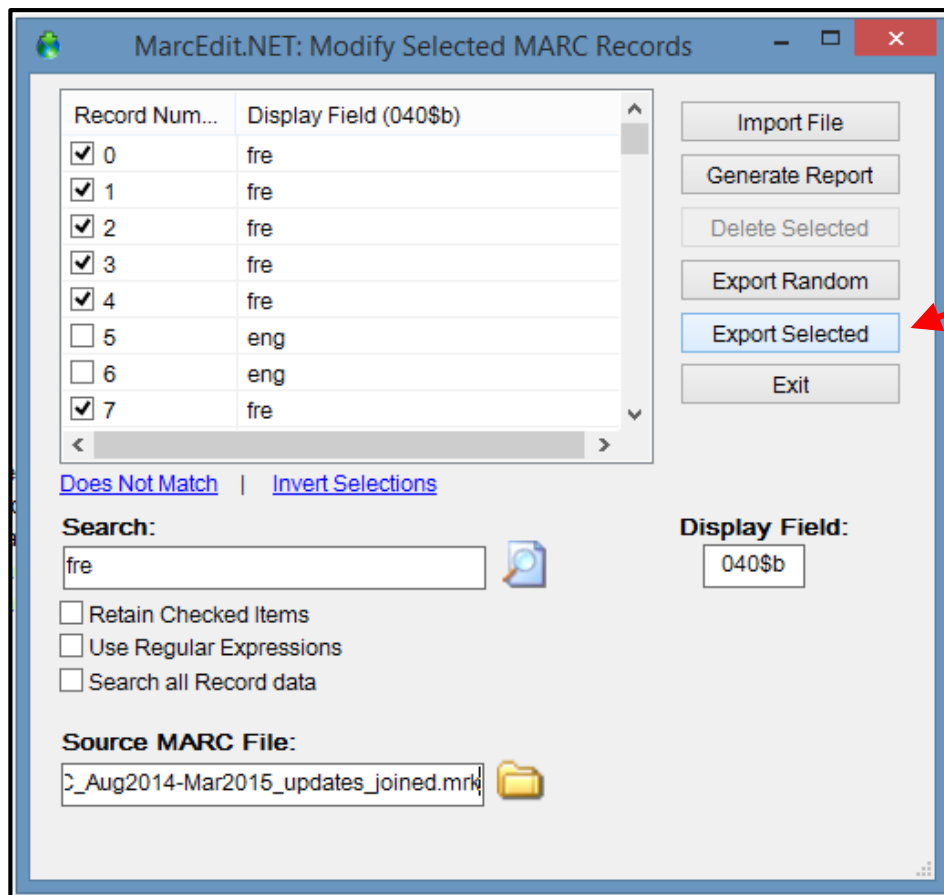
MarcEdit.NET: Modify Selected MARC Records

| Record Num... | Display Field (040$b) |
|---|---|
| ☑ 0 | fre |
| ☑ 1 | fre |
| ☑ 2 | fre |
| ☑ 3 | fre |
| ☑ 4 | fre |
| ☐ 5 | eng |
| ☐ 6 | eng |
| ☑ 7 | fre |

Import File
Generate Report
Delete Selected
Export Random
Export Selected
Exit

Does Not Match | Invert Selections

Search:
fre

Display Field:
040$b

Retain Checked Items
Use Regular Expressions
Search all Record data

Source MARC File:
:_Aug2014-Mar2015_updates_joined.mrk